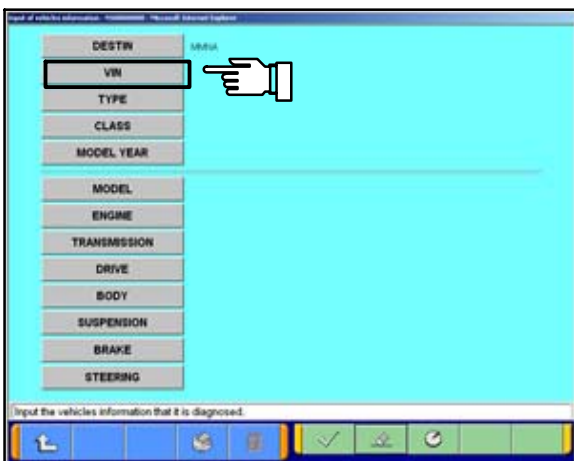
Input of vehicles information - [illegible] - Microsoft Internet Explorer

DESTIN
MMNA

VIN

TYPE

CLASS

MODEL YEAR

MODEL

ENGINE

TRANSMISSION

DRIVE

BODY

SUSPENSION

BRAKE

STEERING

Input the vehicles information that it is diagnosed.